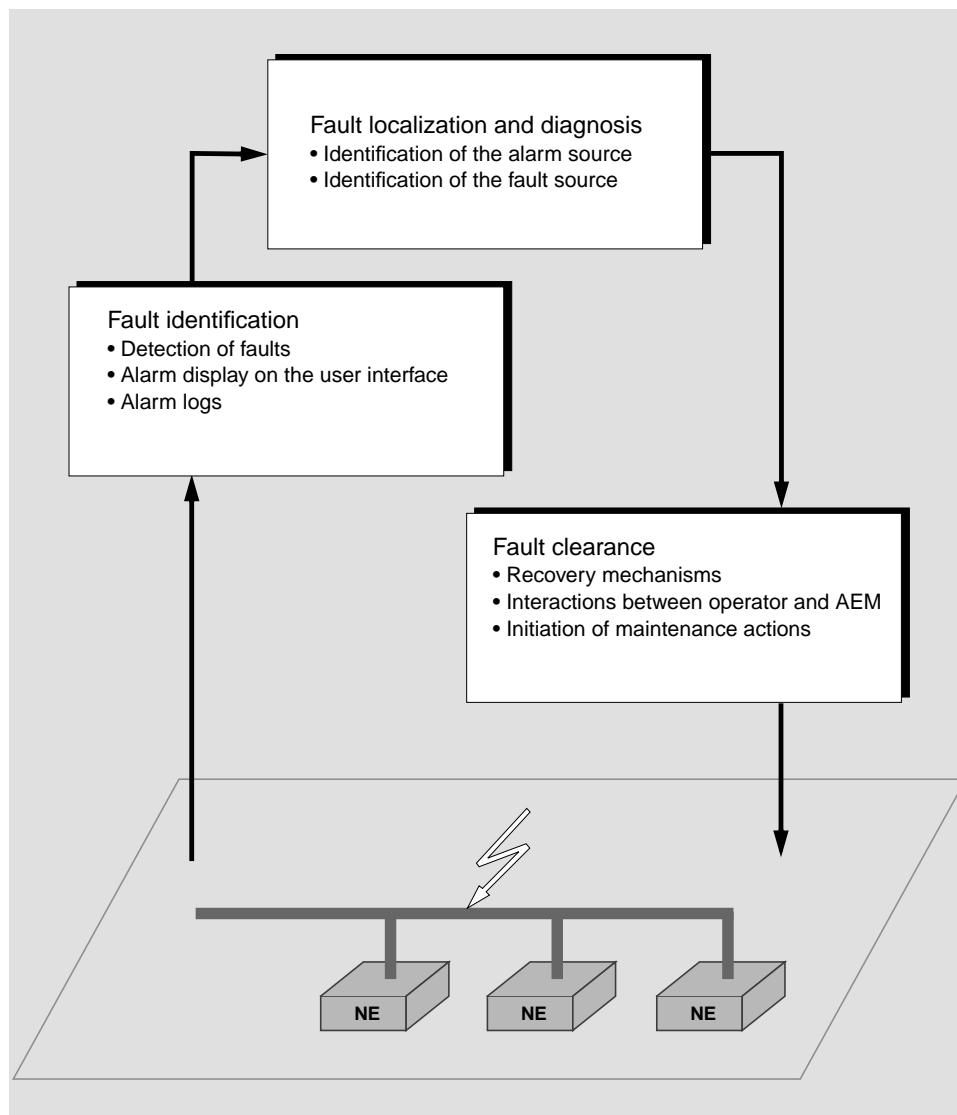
Fault localization and diagnosis
• Identification of the alarm source
• Identification of the fault source

Fault identification
• Detection of faults
• Alarm display on the user interface
• Alarm logs

Fault clearance
• Recovery mechanisms
• Interactions between operator and AEM
• Initiation of maintenance actions

NE

NE

NE